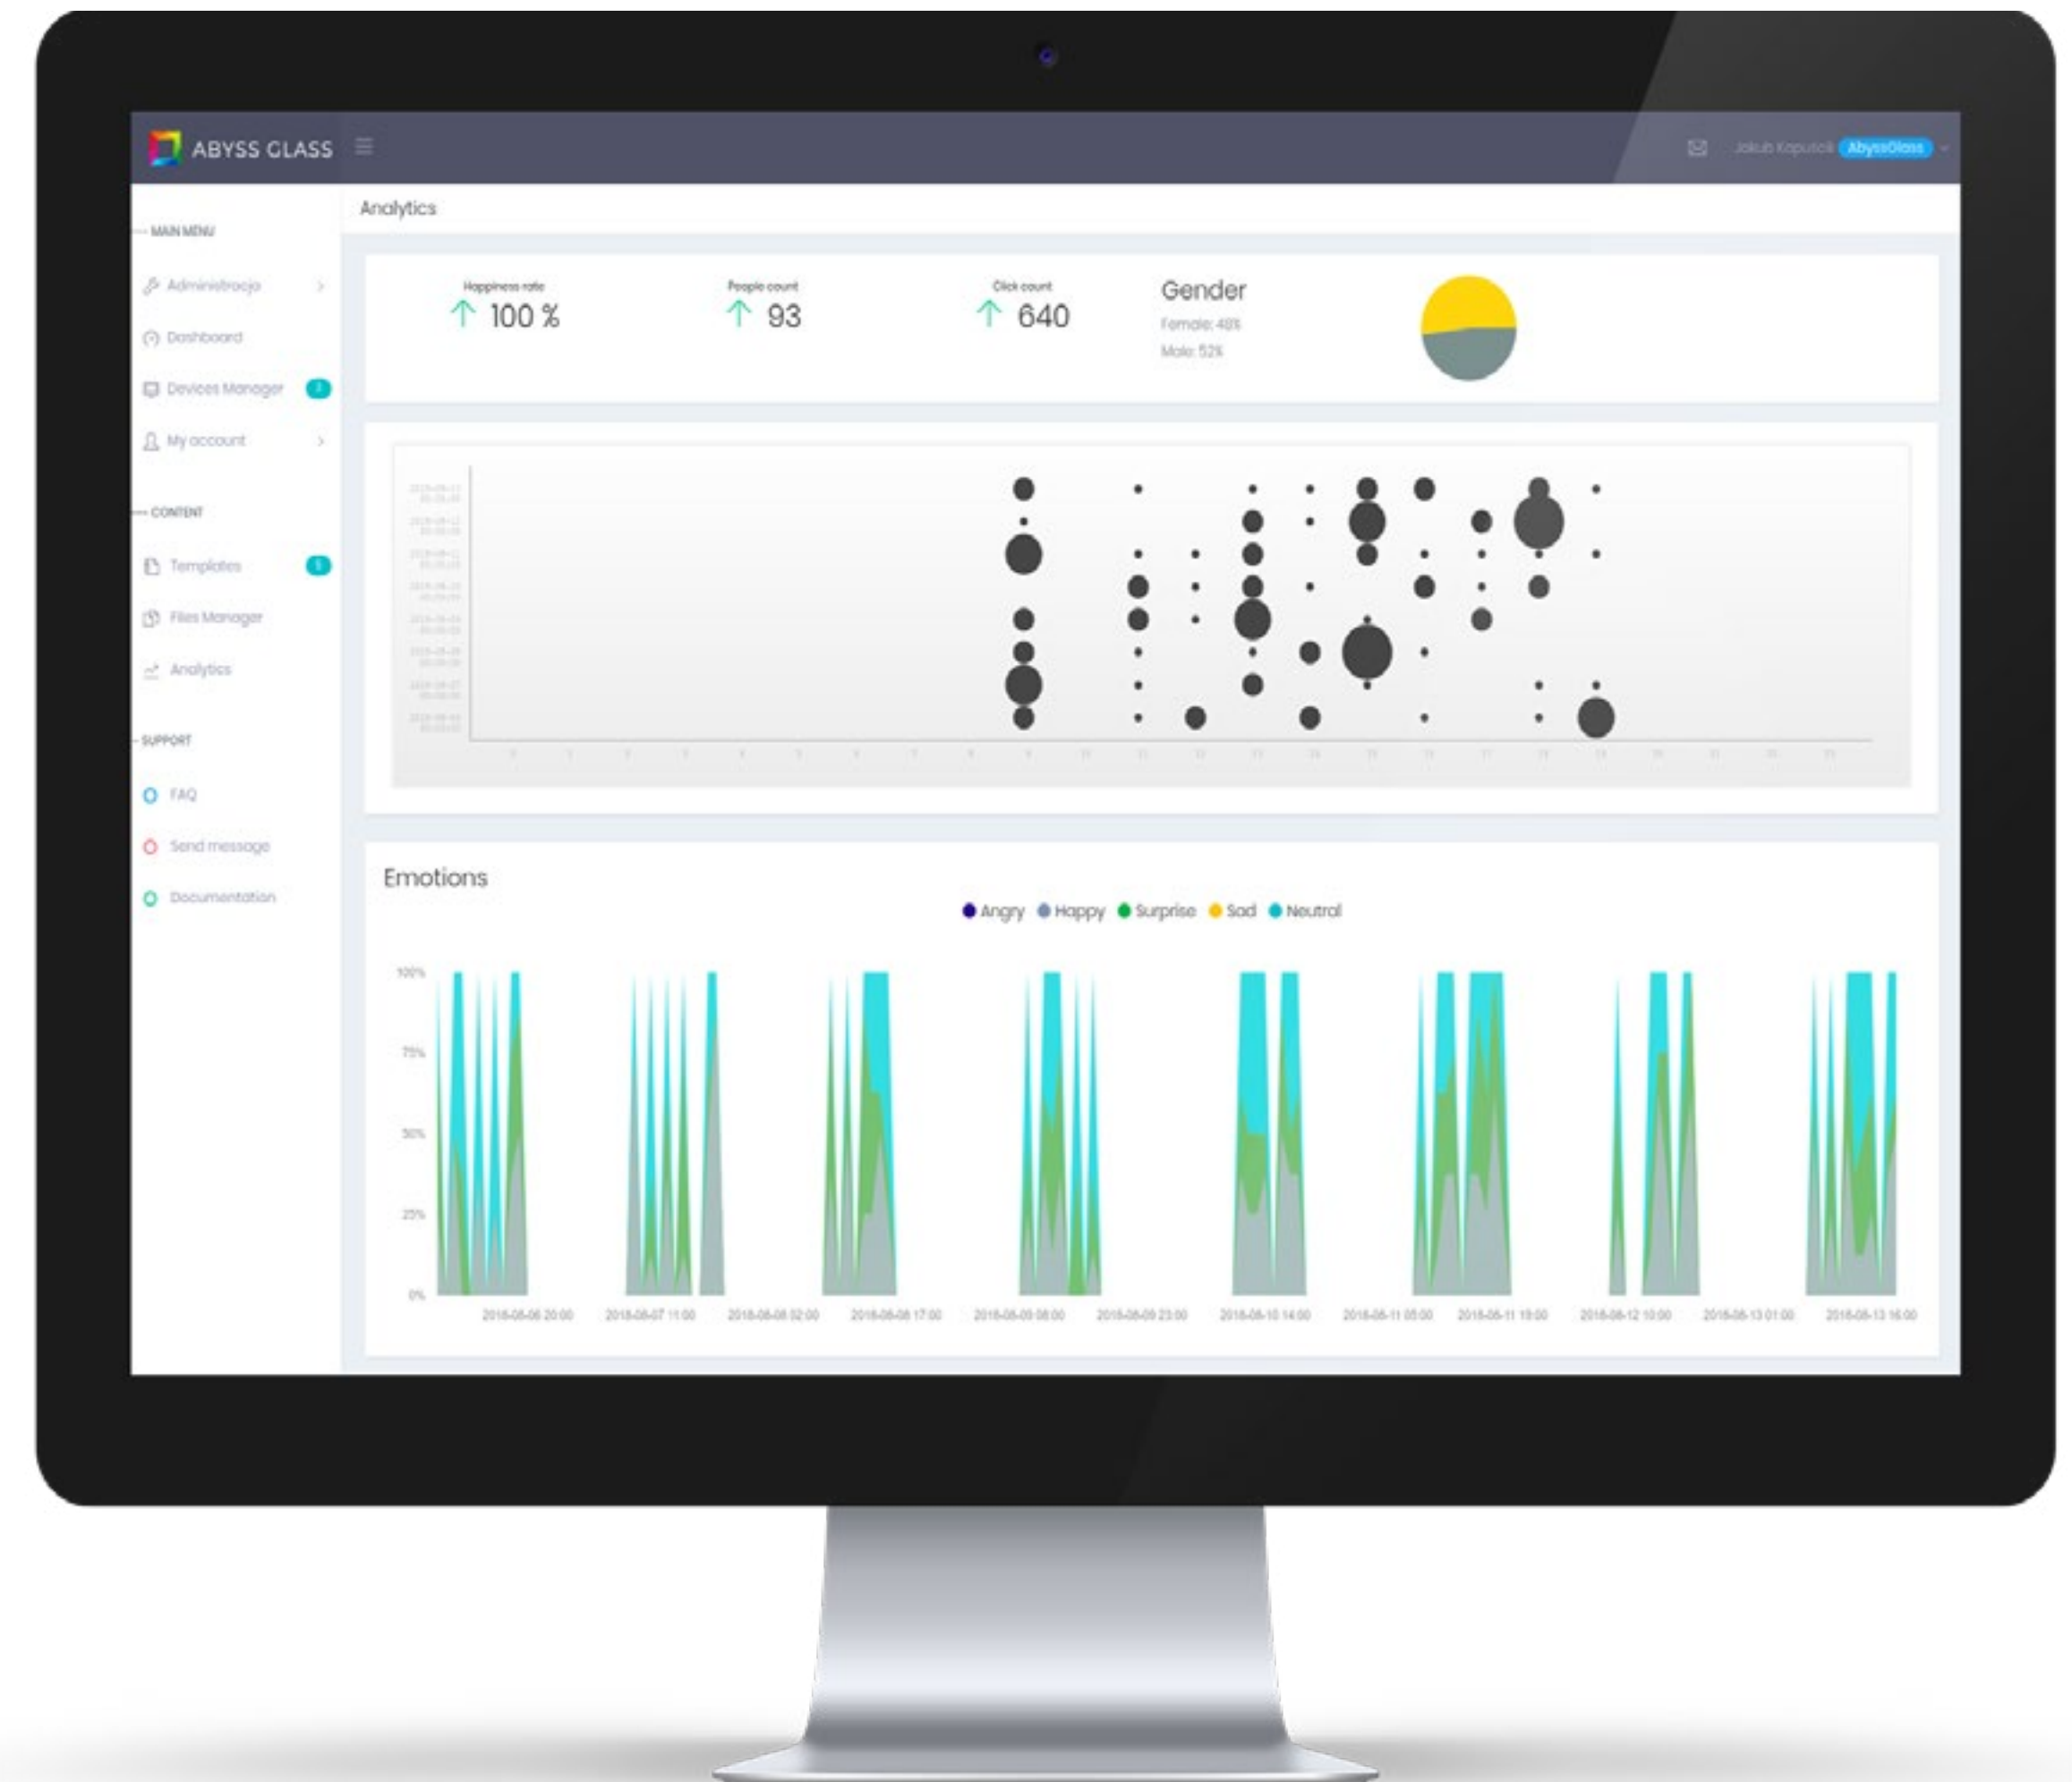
ABYSS GLASS

Jakub Kopuścik AbyssGlass

MAIN MENU

Administracja

Dashboard

Devices Manager

My account

CONTENT

Templates

Files Manager

Analytics

SUPPORT

FAQ

Send message

Documentation

Analytics

Happiness rate
100 %

People count
93

Click count
640

Gender
Female: 48%
Male: 52%

Emotions

Angry Happy Surprise Sad Neutral

100%
75%
50%
25%
0%

2018-08-06 20:00 2018-08-07 11:00 2018-08-08 02:00 2018-08-08 17:00 2018-08-09 08:00 2018-08-09 23:00 2018-08-10 14:00 2018-08-11 05:00 2018-08-11 19:00 2018-08-12 10:00 2018-08-13 01:00 2018-08-13 16:00